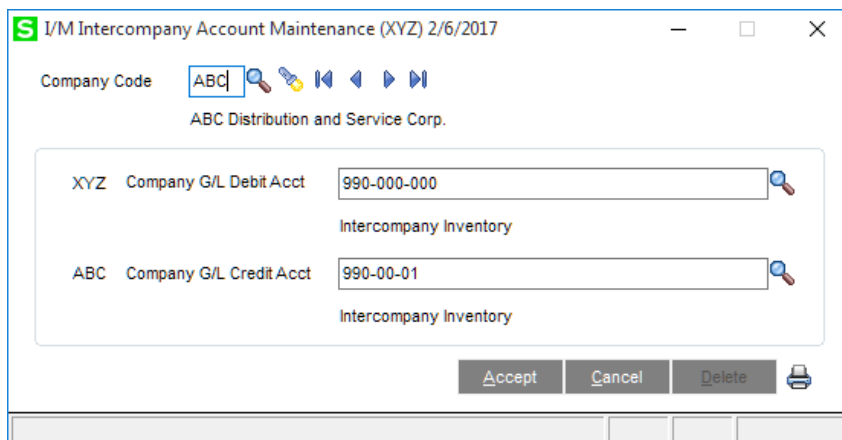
S I/M Intercompany Account Maintenance (XYZ) 2/6/2017

Company Code ABC

ABC Distribution and Service Corp.

XYZ Company G/L Debit Acct 990-000-000

Intercompany Inventory

ABC Company G/L Credit Acct 990-00-01

Intercompany Inventory

Accept Cancel Delete